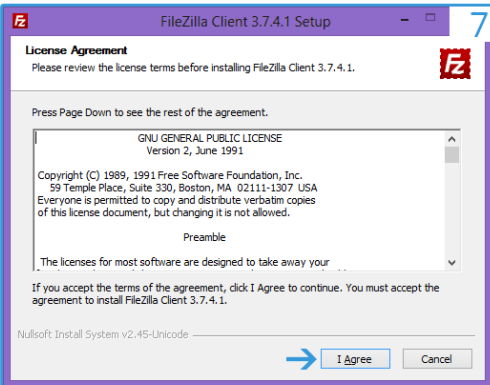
FileZilla Client 3.7.4.1 Setup

7

License Agreement

Please review the license terms before installing FileZilla Client 3.7.4.1.

Press Page Down to see the rest of the agreement.

GNU GENERAL PUBLIC LICENSE
Version 2, June 1991

Copyright (C) 1989, 1991 Free Software Foundation, Inc.
59 Temple Place, Suite 330, Boston, MA 02111-1307 USA
Everyone is permitted to copy and distribute verbatim copies of this license document, but changing it is not allowed.

Preamble

The licenses for most software are designed to take away your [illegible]

If you accept the terms of the agreement, click I Agree to continue. You must accept the agreement to install FileZilla Client 3.7.4.1.

Nullsoft Install System v2.45-Unicode

I Agree

Cancel